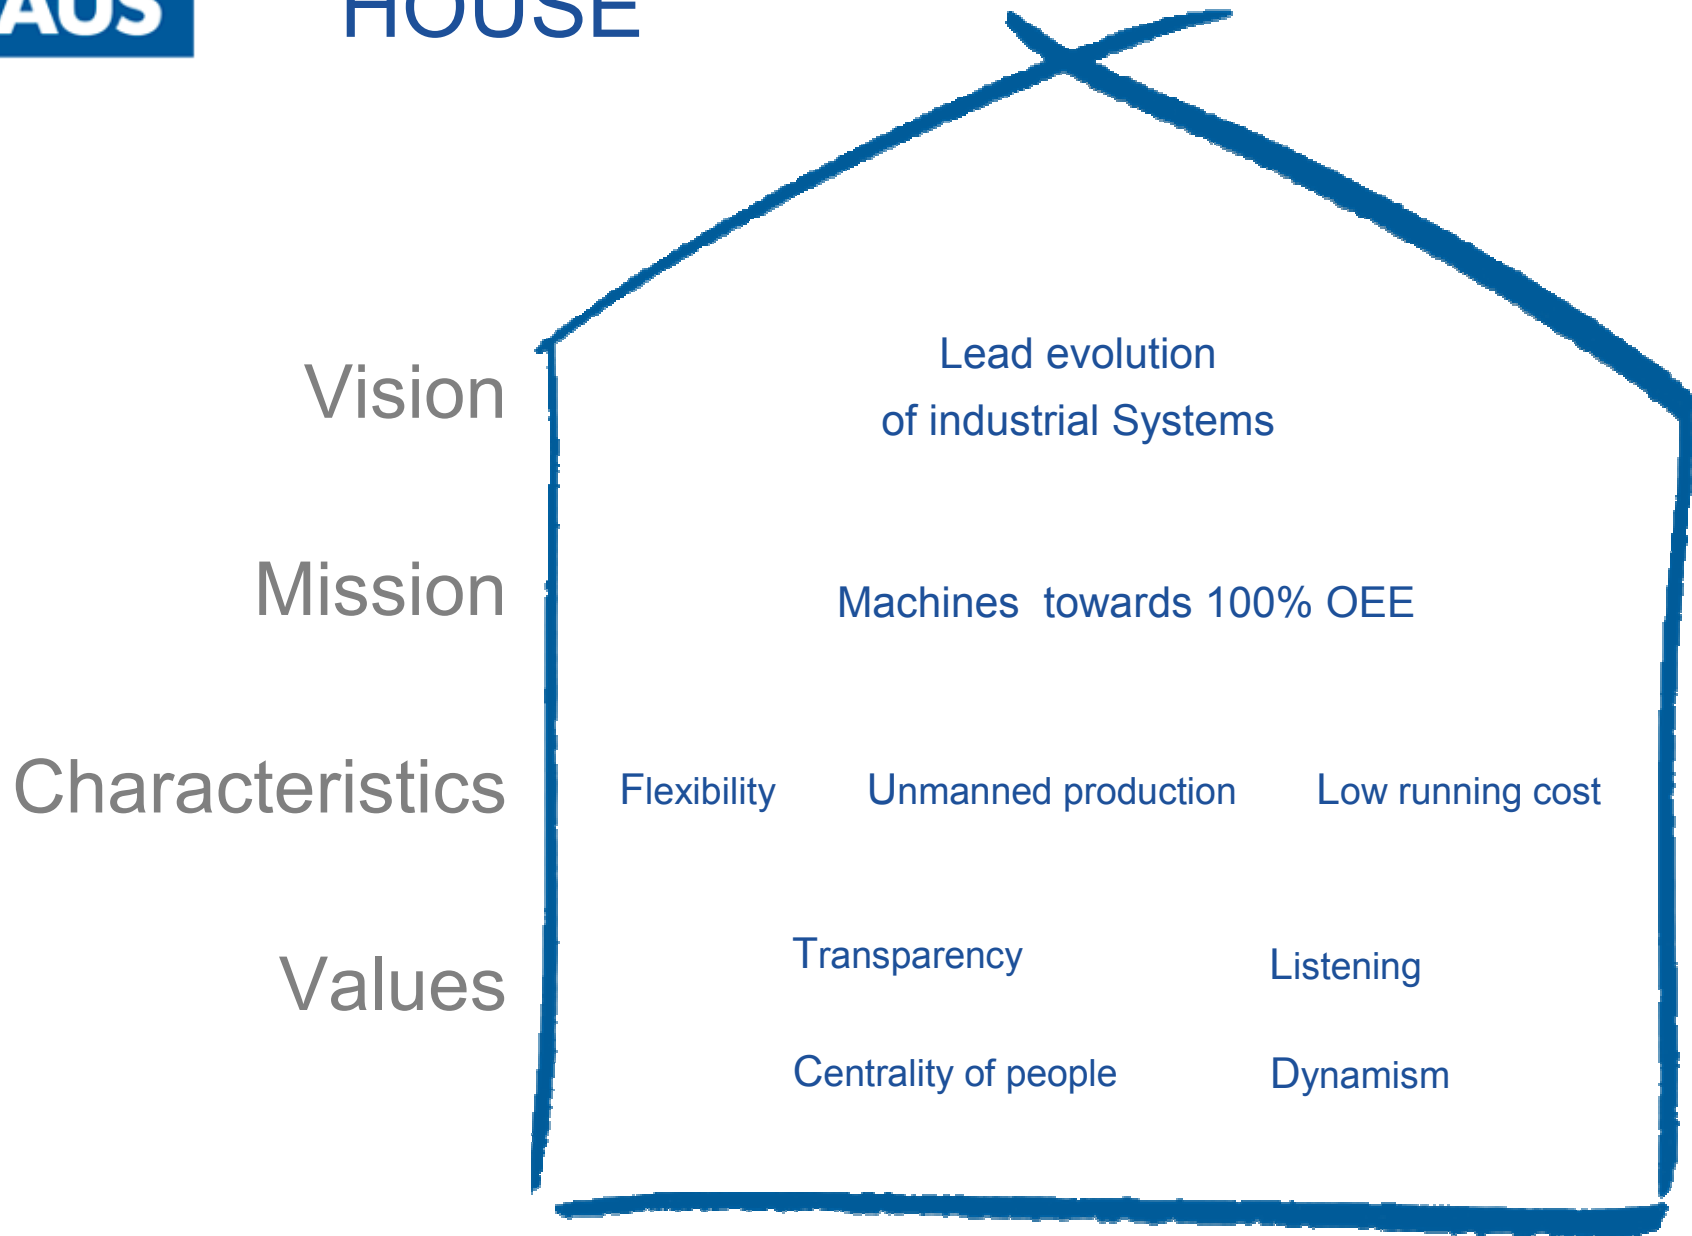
AUS

HOUSE

Vision

Lead evolution
of industrial Systems

Mission

Machines towards 100% OEE

Characteristics

Flexibility

Unmanned production

Low running cost

Values

Transparency

Listening

Centrality of people

Dynamism